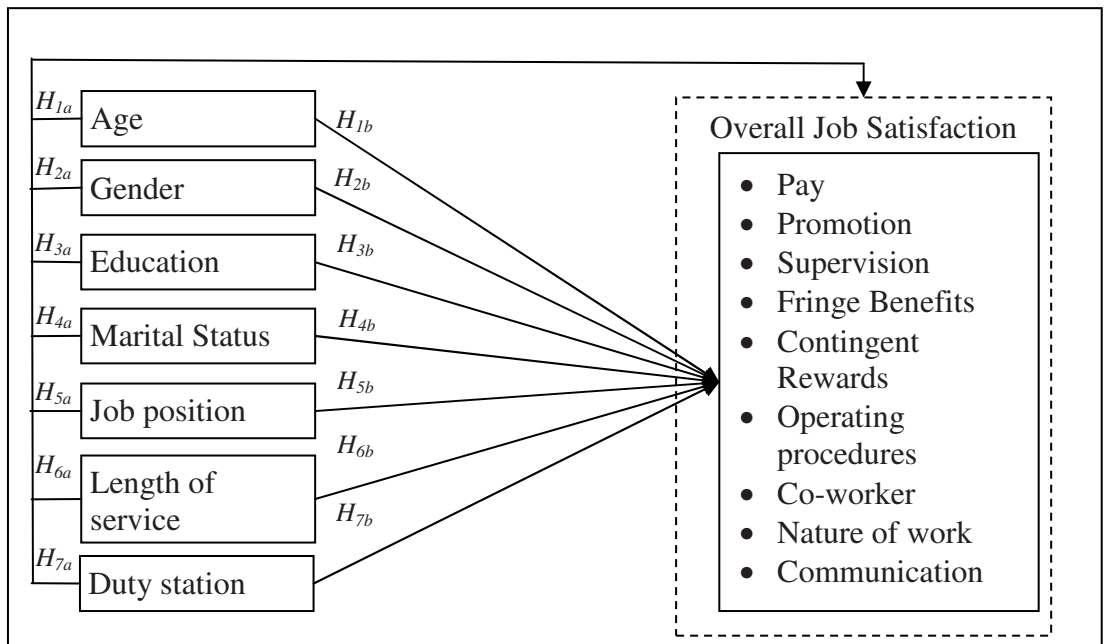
$H_{1a}$ Age $H_{1b}$

$H_{2a}$ Gender $H_{2b}$

$H_{3a}$ Education $H_{3b}$

$H_{4a}$ Marital Status $H_{4b}$

$H_{5a}$ Job position $H_{5b}$

$H_{6a}$ Length of service $H_{6b}$

$H_{7a}$ Duty station $H_{7b}$

Overall Job Satisfaction

- Pay
- Promotion
- Supervision
- Fringe Benefits
- Contingent Rewards
- Operating procedures
- Co-worker
- Nature of work
- Communication